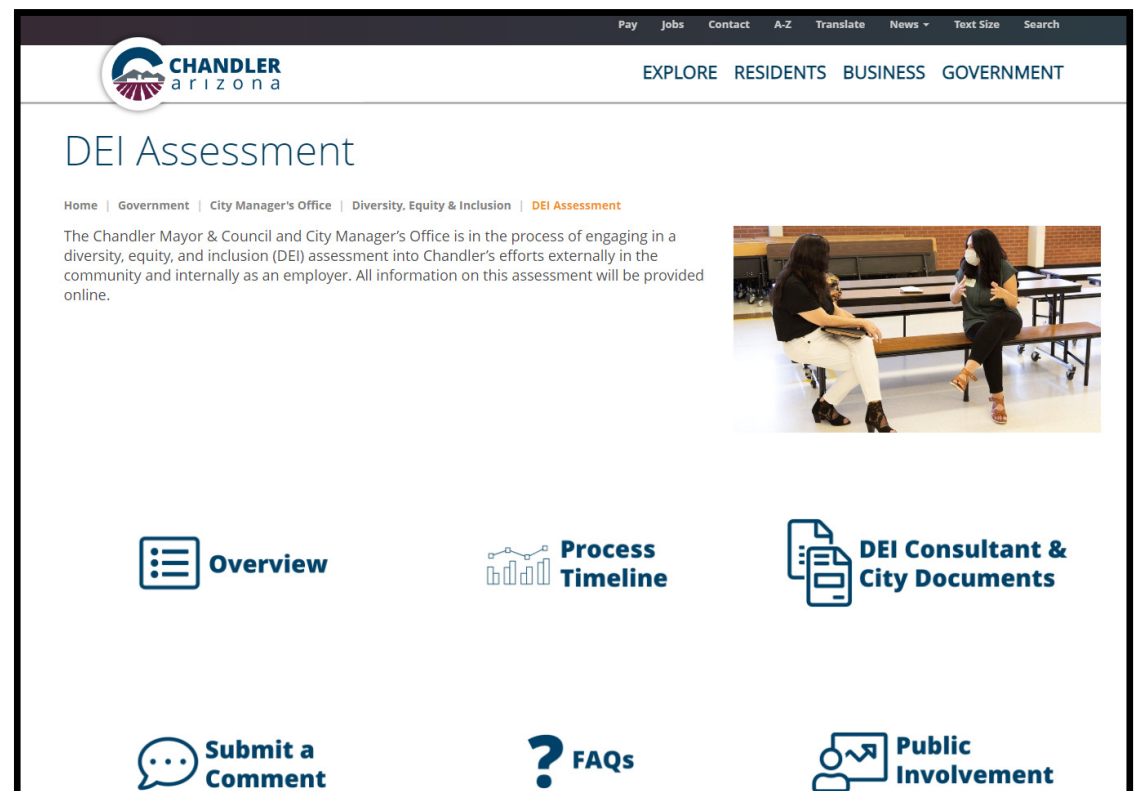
Pay Jobs Contact A-Z Translate News Text Size Search

CHANDLER arizona

EXPLORE RESIDENTS BUSINESS GOVERNMENT

DEI Assessment

Home | Government | City Manager's Office | Diversity, Equity & Inclusion | DEI Assessment

The Chandler Mayor & Council and City Manager's Office is in the process of engaging in a diversity, equity, and inclusion (DEI) assessment into Chandler's efforts externally in the community and internally as an employer. All information on this assessment will be provided online.

Overview

Process Timeline

DEI Consultant & City Documents

Submit a Comment

FAQs

Public Involvement